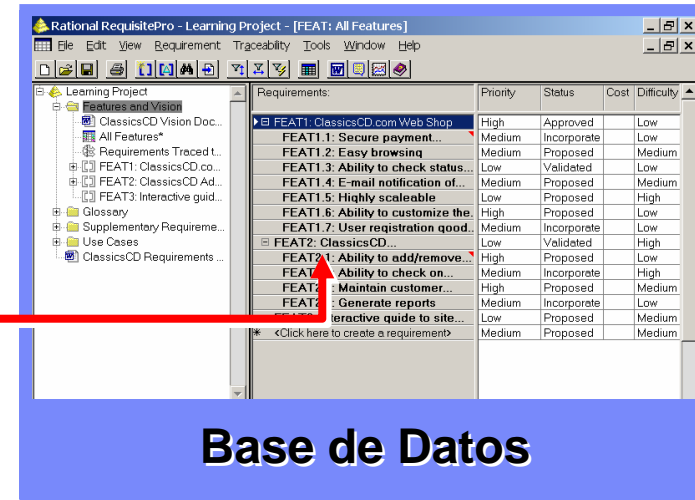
Rational RequisitePro - Learning Project - [FEAT: All Features]

File Edit View Requirement Traceability Tools Window Help

Learning Project
Features and Vision
ClassicsCD Vision Doc...
All Features*
Requirements Traced t...
FEAT1: ClassicsCD.co...
FEAT2: ClassicsCD Ad...
FEAT3: Interactive guid...
Glossary
Supplementary Requireme...
Use Cases
ClassicsCD Requirements ...

| Requirements: | Priority | Status | Cost | Difficulty |
|---|---|---|---|---|
| FEAT1: ClassicsCD.com Web Shop | High | Approved | | Low |
| FEAT1.1: Secure payment... | Medium | Incorporate | | Low |
| FEAT1.2: Easy browsing | Medium | Proposed | | Medium |
| FEAT1.3: Ability to check status... | Low | Validated | | Low |
| FEAT1.4: E-mail notification of... | Medium | Proposed | | Medium |
| FEAT1.5: Highly scaleable | Low | Proposed | | High |
| FEAT1.6: Ability to customize the... | High | Proposed | | Low |
| FEAT1.7: User registration good... | Medium | Incorporate | | Low |
| FEAT2: ClassicsCD... | Low | Validated | | High |
| FEAT2.1: Ability to add/remove... | High | Proposed | | Low |
| FEAT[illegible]: Ability to check on... | Medium | Incorporate | | High |
| FEAT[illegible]: Maintain customer... | High | Proposed | | Medium |
| FEAT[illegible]: Generate reports | Medium | Incorporate | | Low |
| FEAT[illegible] nteractive guide to site... | Low | Proposed | | Medium |
| * <Click here to create a requirement> | Medium | Proposed | | Medium |

Base de Datos